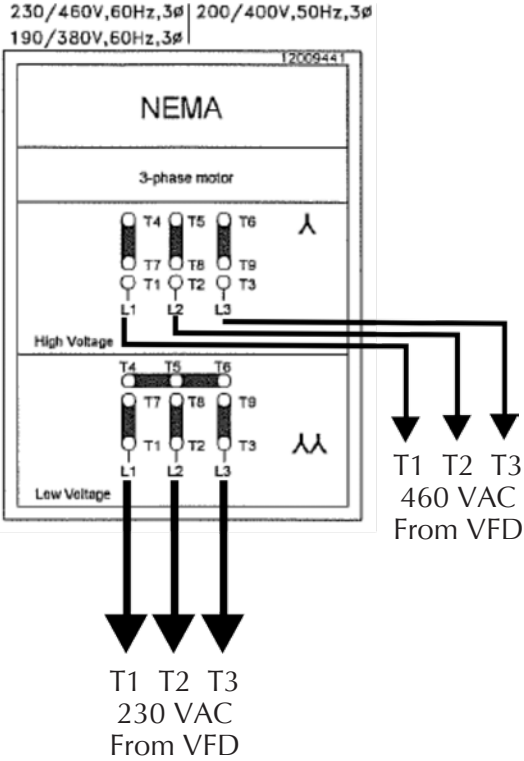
230/460V,60Hz,3ø | 200/400V,50Hz,3ø
190/380V,60Hz,3ø

12009441

NEMA

3-phase motor

T4 T5 T6
T7 T8 T9
T1 T2 T3
L1 L2 L3
High Voltage

T4 T5 T6
T7 T8 T9
T1 T2 T3
L1 L2 L3
Low Voltage

T1 T2 T3
460 VAC
From VFD

T1 T2 T3
230 VAC
From VFD